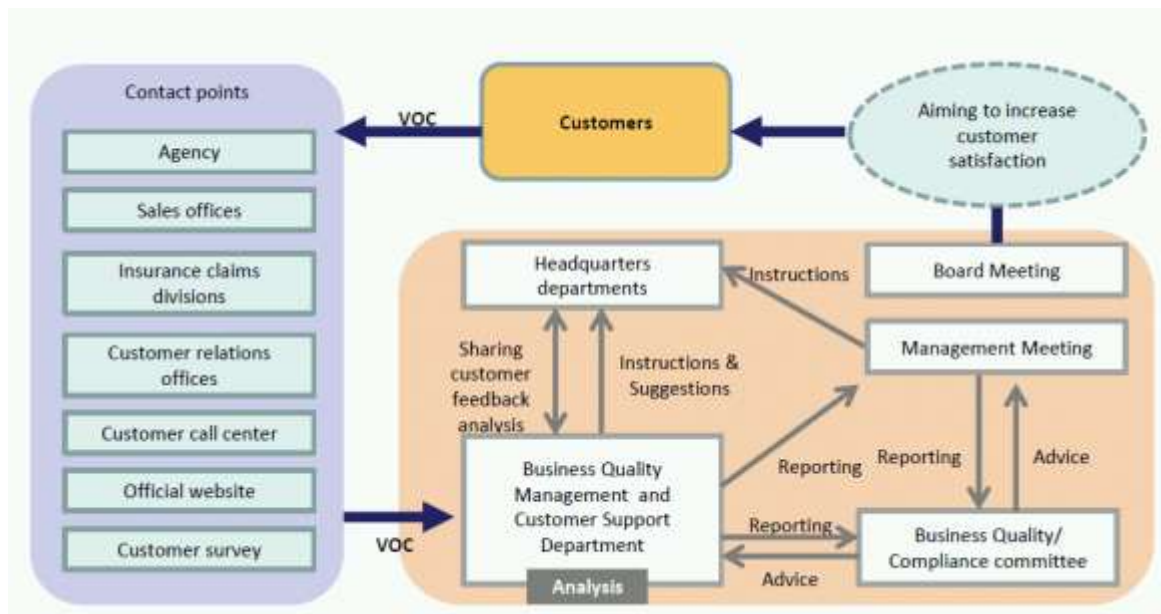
Contact points

Agency

Sales offices

Insurance claims divisions

Customer relations offices

Customer call center

Official website

Customer survey

VOC

Customers

Aiming to increase customer satisfaction

Headquarters departments

Instructions

Board Meeting

Management Meeting

Sharing customer feedback analysis

Instructions & Suggestions

Business Quality Management and Customer Support Department

Analysis

Reporting

Reporting

Advice

Reporting

Business Quality/ Compliance committee

Advice

VOC